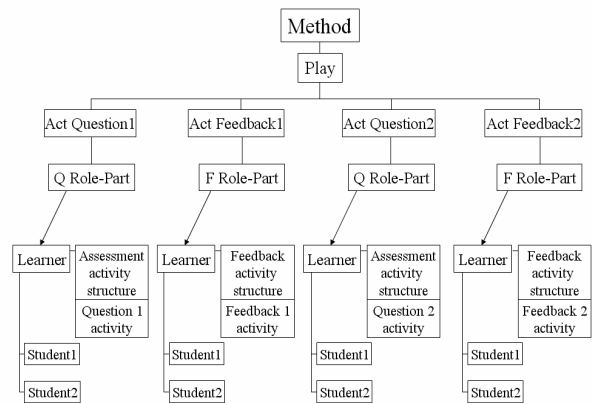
Method

Play

Act Question1

Q Role-Part

Learner

Assessment activity structure

Question 1 activity

Student1

Student2

Act Feedback1

F Role-Part

Learner

Feedback activity structure

Feedback 1 activity

Student1

Student2

Act Question2

Q Role-Part

Learner

Assessment activity structure

Question 2 activity

Student1

Student2

Act Feedback2

F Role-Part

Learner

Feedback activity structure

Feedback 2 activity

Student1

Student2